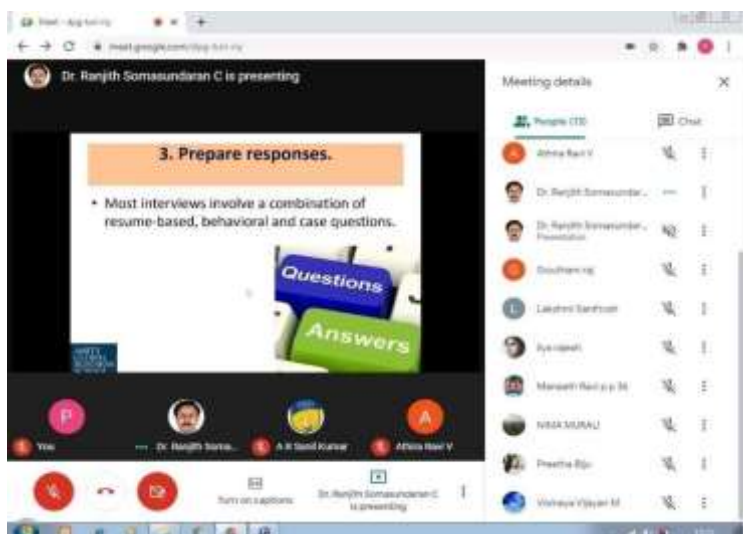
Meet - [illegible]

meet.google.com/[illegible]

Dr. Ranjith Somasundaran C is presenting

3. Prepare responses.

• Most interviews involve a combination of resume-based, behavioral and case questions.

Questions

Answers

Meeting details

People (15)

Chat

Athira Ravi V

Dr. Ranjith Somasundar...

Dr. Ranjith Somasundar... Presentation

Gouthami raj

Lakshmi Santhosh

Ayo rajesh

Manseth Ravi p p 3k

NIMA MURALI

Preetha Biju

Vishnuya Vijayan M

P

A

You

Dr. Ranjith Soma...

A R Sunil Kumar

Athira Ravi V

Turn on captions

Dr. Ranjith Somasundaran C is presenting